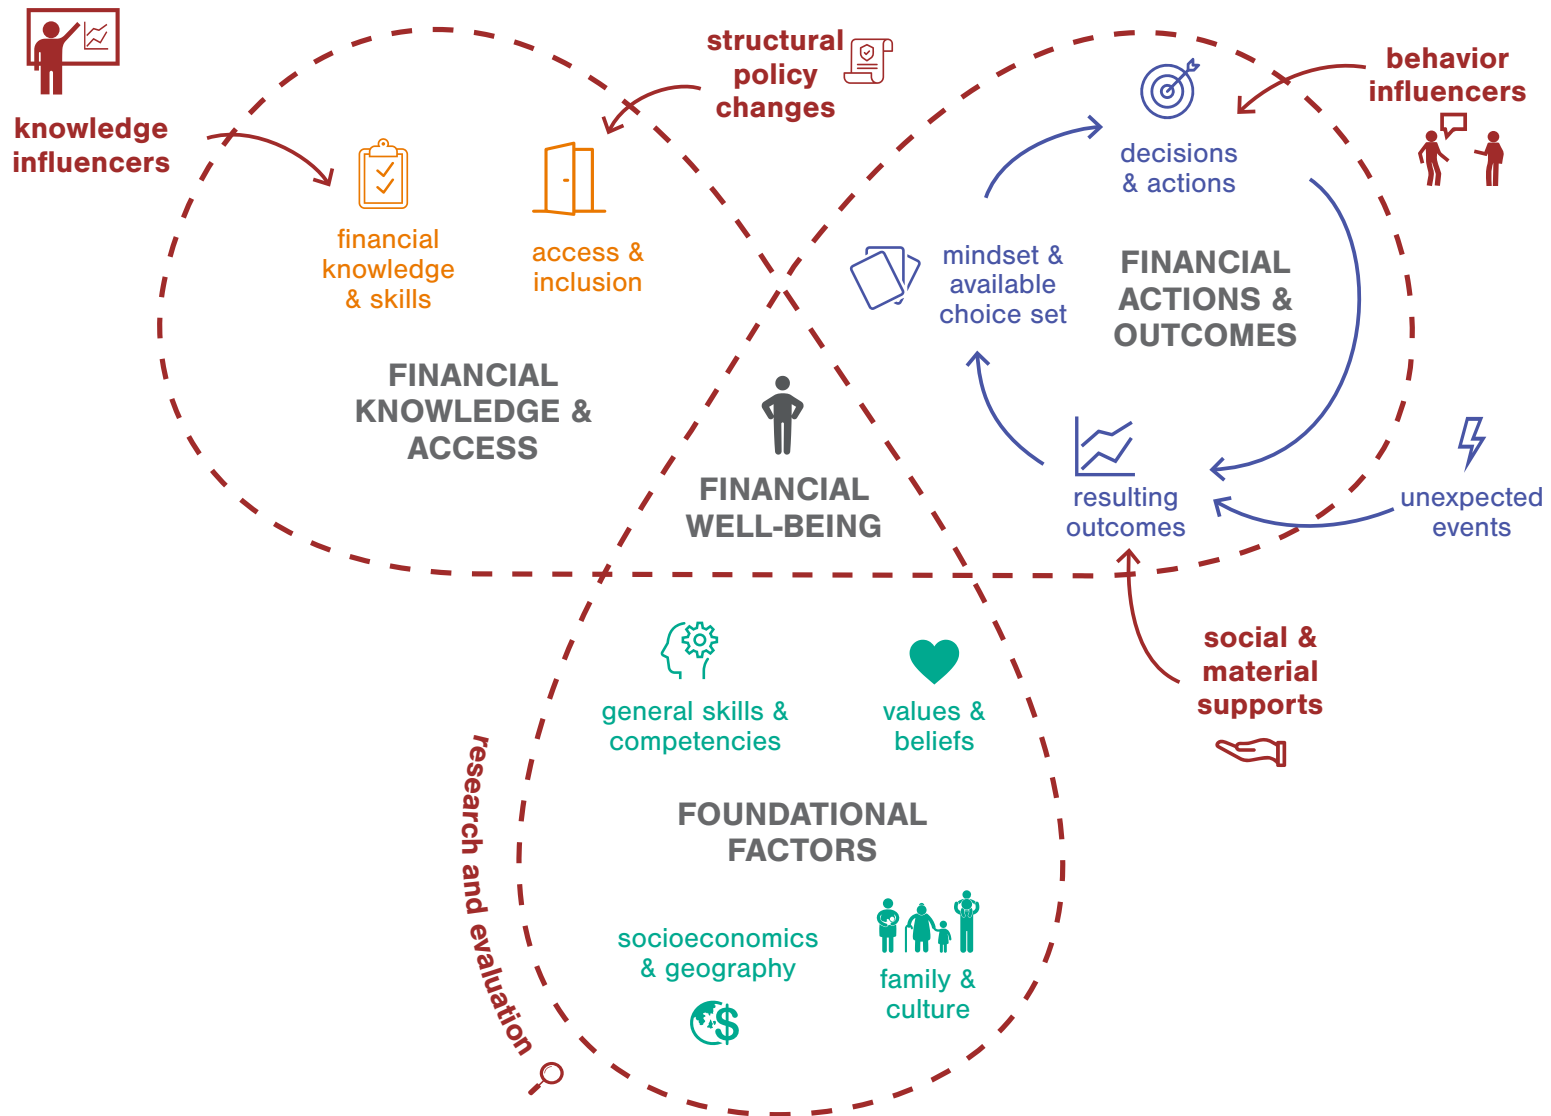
knowledge influencers

structural policy changes

behavior influencers

financial knowledge & skills

access & inclusion

FINANCIAL KNOWLEDGE & ACCESS

decisions & actions

mindset & available choice set

FINANCIAL ACTIONS & OUTCOMES

resulting outcomes

unexpected events

FINANCIAL WELL-BEING

social & material supports

general skills & competencies

values & beliefs

FOUNDATIONAL FACTORS

socioeconomics & geography

family & culture

research and evaluation